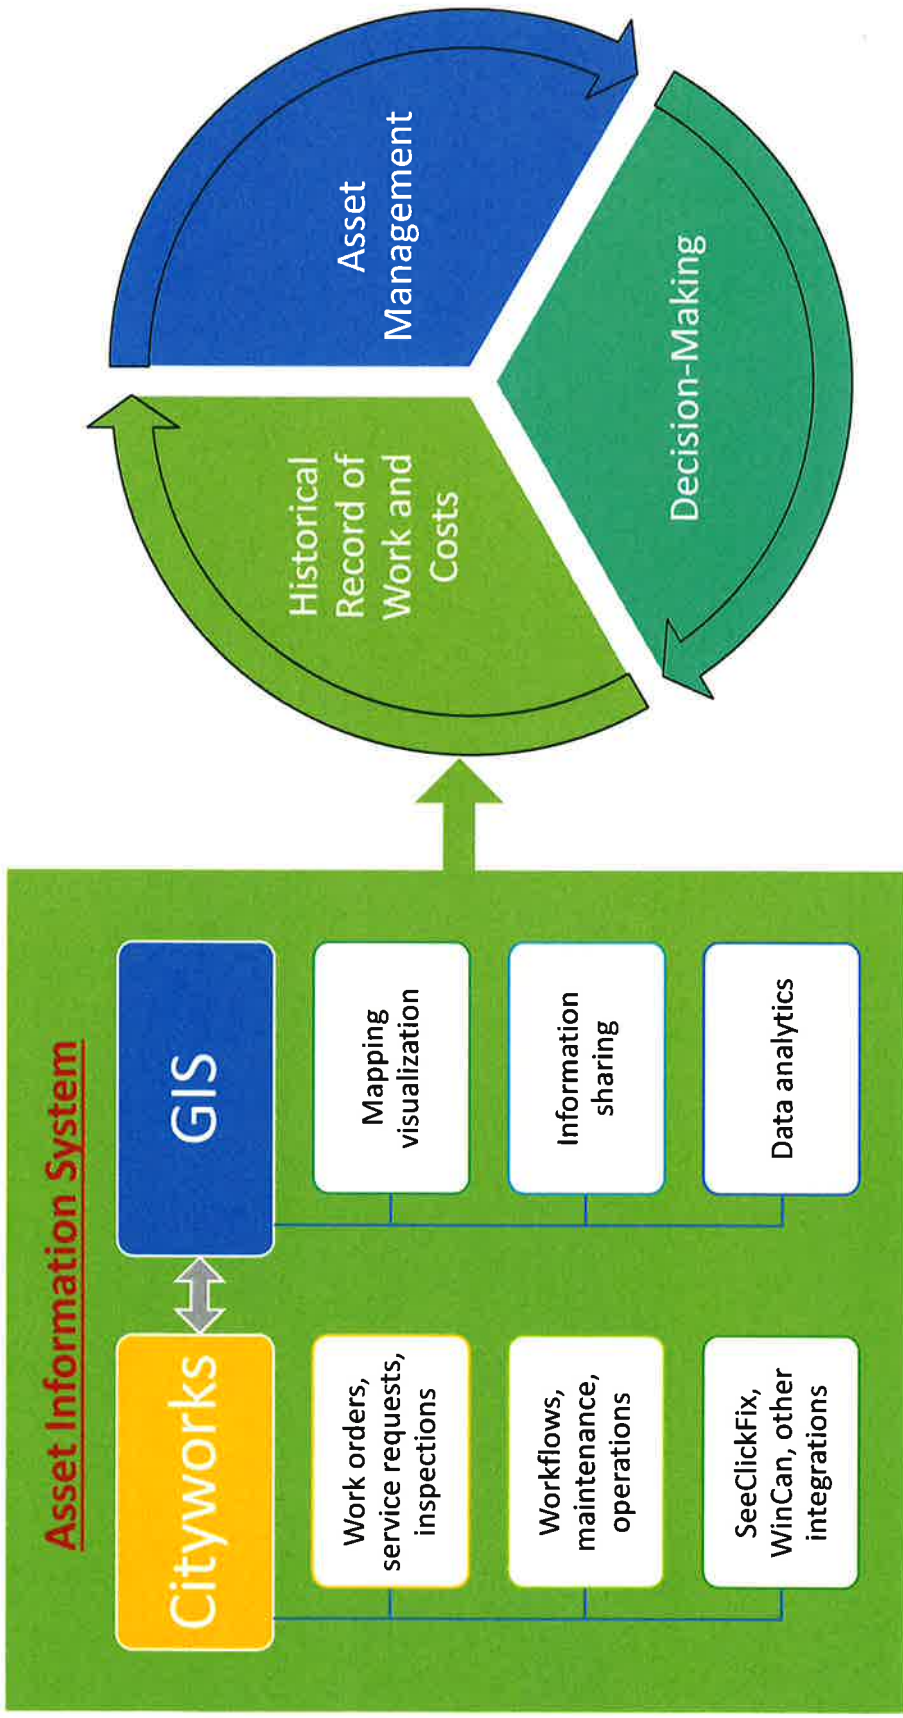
Asset Information System

Cityworks

GIS

Work orders, service requests, inspections

Workflows, maintenance, operations

SeeClickFix, WinCan, other integrations

Mapping visualization

Information sharing

Data analytics

Asset Management

Decision-Making

Historical Record of Work and Costs